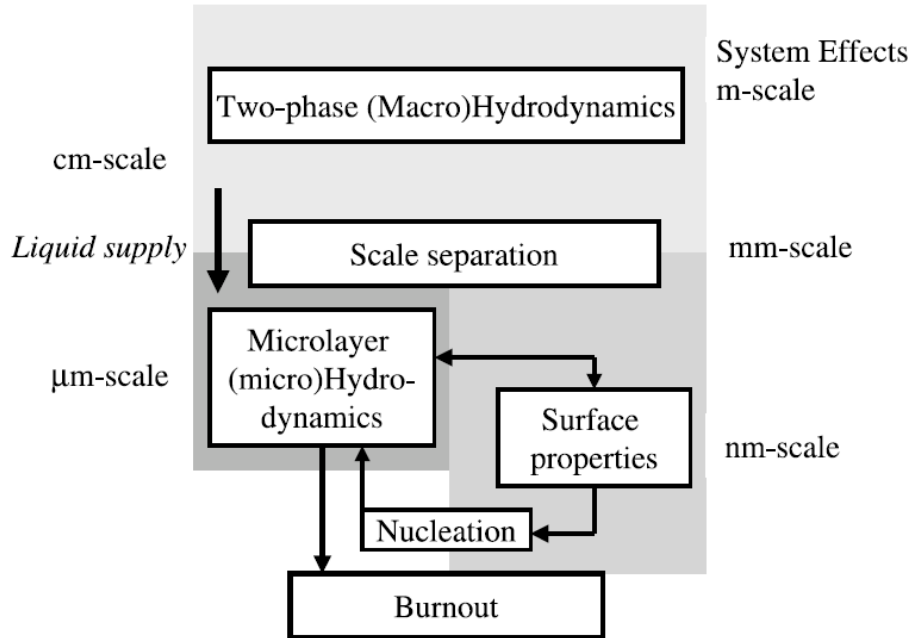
System Effects
m-scale

Two-phase (Macro)Hydrodynamics

cm-scale

*Liquid supply*

Scale separation

mm-scale

μm-scale

Microlayer (micro)Hydrodynamics

Surface properties

nm-scale

Nucleation

Burnout